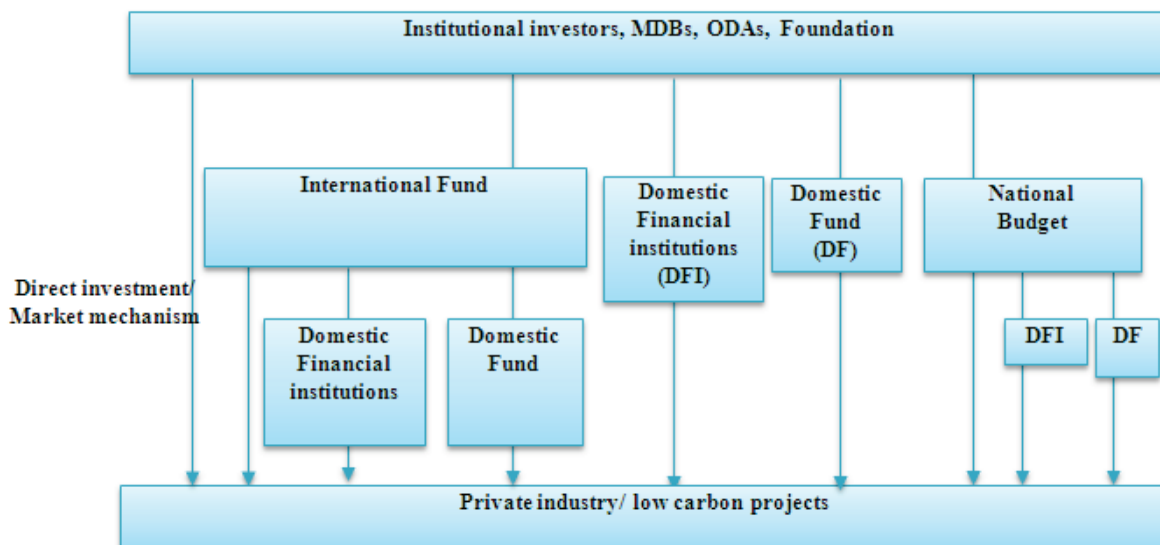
Institutional investors, MDBs, ODAs, Foundation

International Fund

Domestic Financial institutions (DFI)

Domestic Fund (DF)

National Budget

Direct investment/ Market mechanism

Domestic Financial institutions

Domestic Fund

DFI

DF

Private industry/ low carbon projects